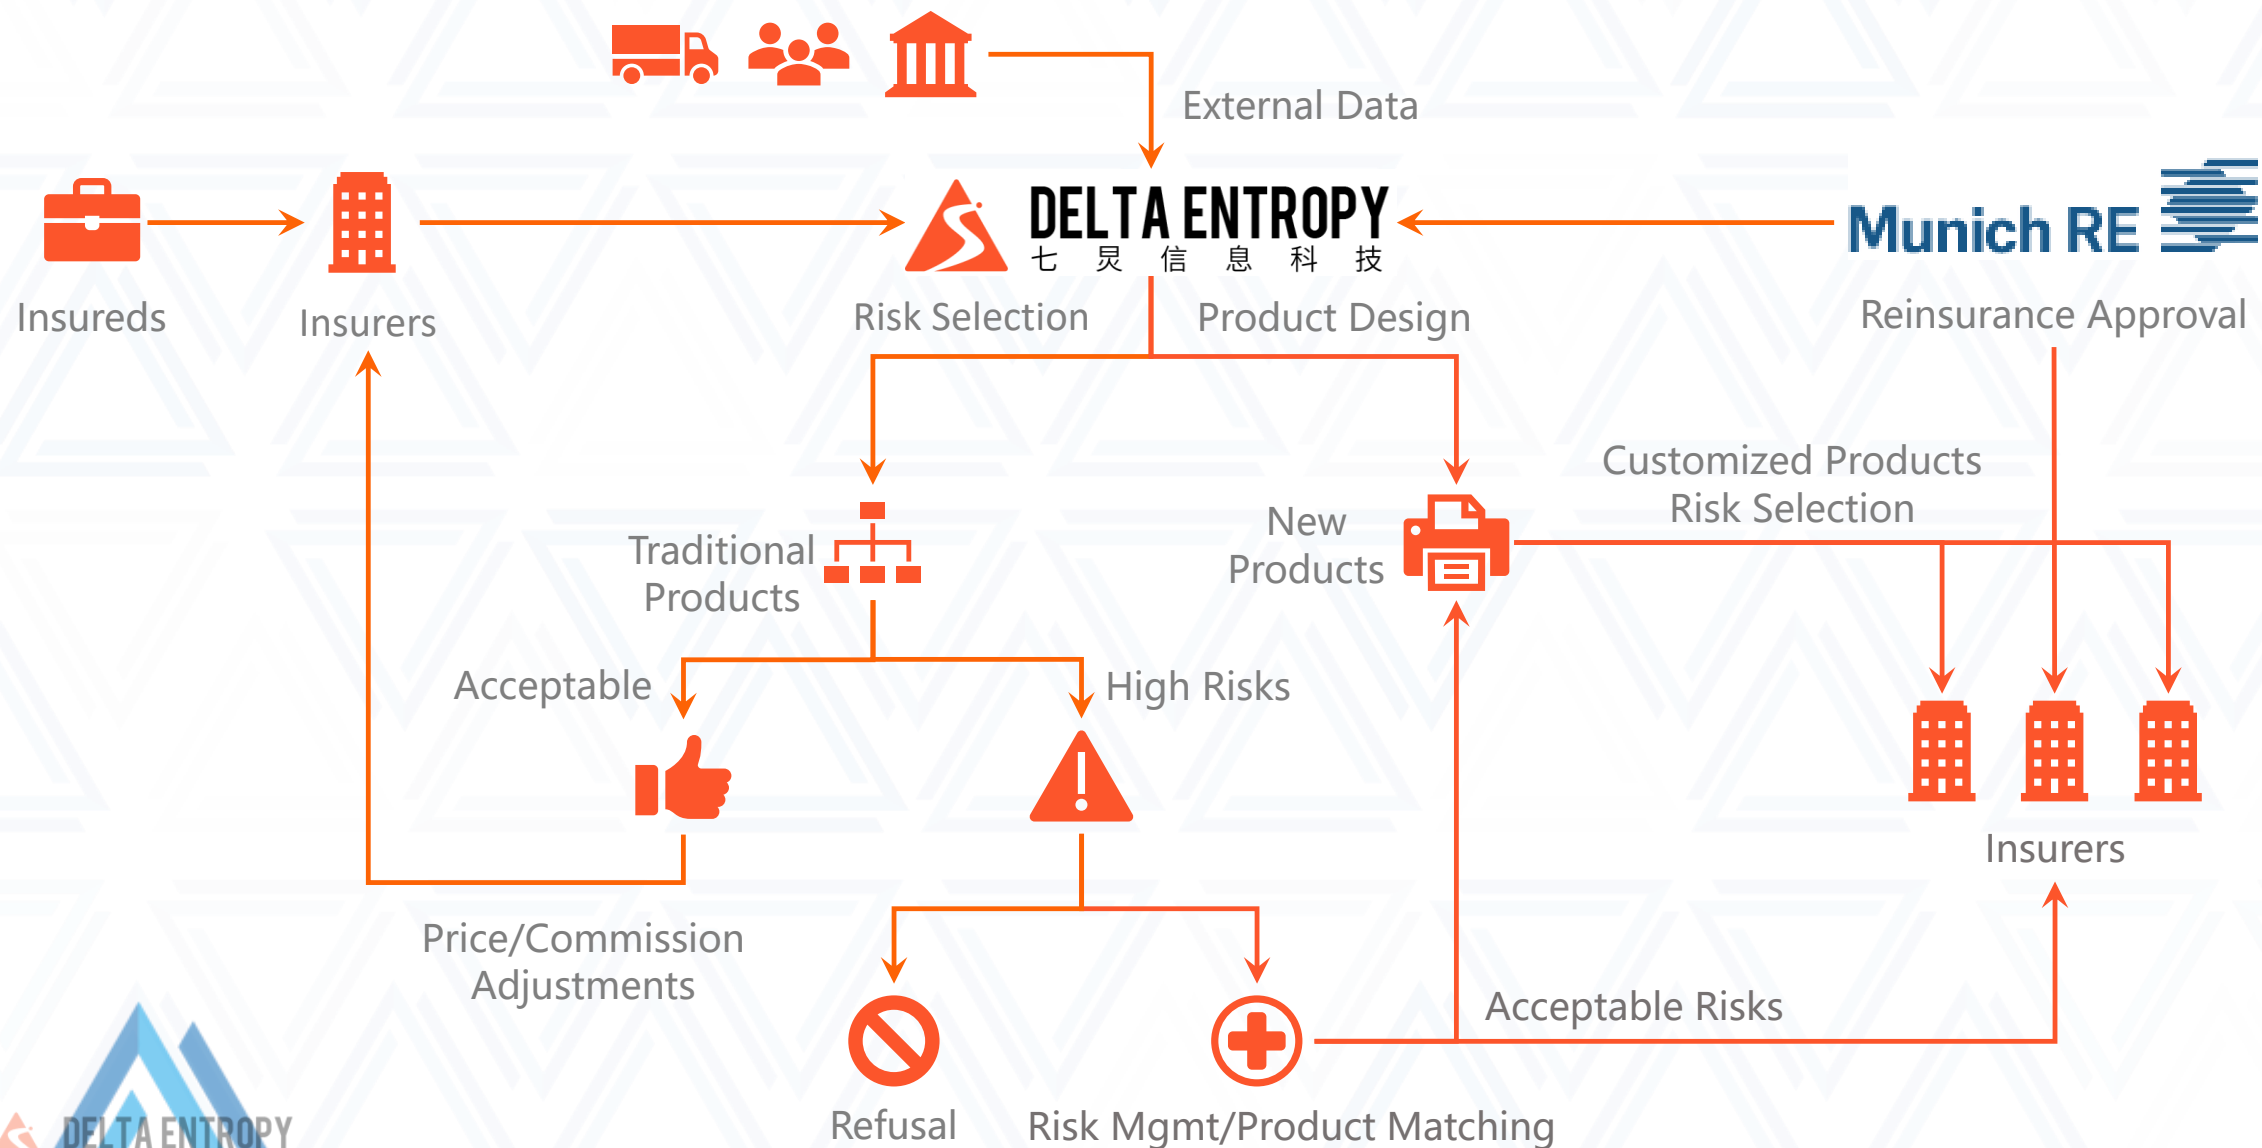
External Data

Insureds

Insurers

DELTA ENTROPY
七 灵 信 息 科 技

Munich RE

Risk Selection

Product Design

Reinsurance Approval

Customized Products Risk Selection

Traditional Products

New Products

Acceptable

High Risks

Insurers

Price/Commission Adjustments

Acceptable Risks

Refusal

Risk Mgmt/Product Matching

DELTA ENTROPY